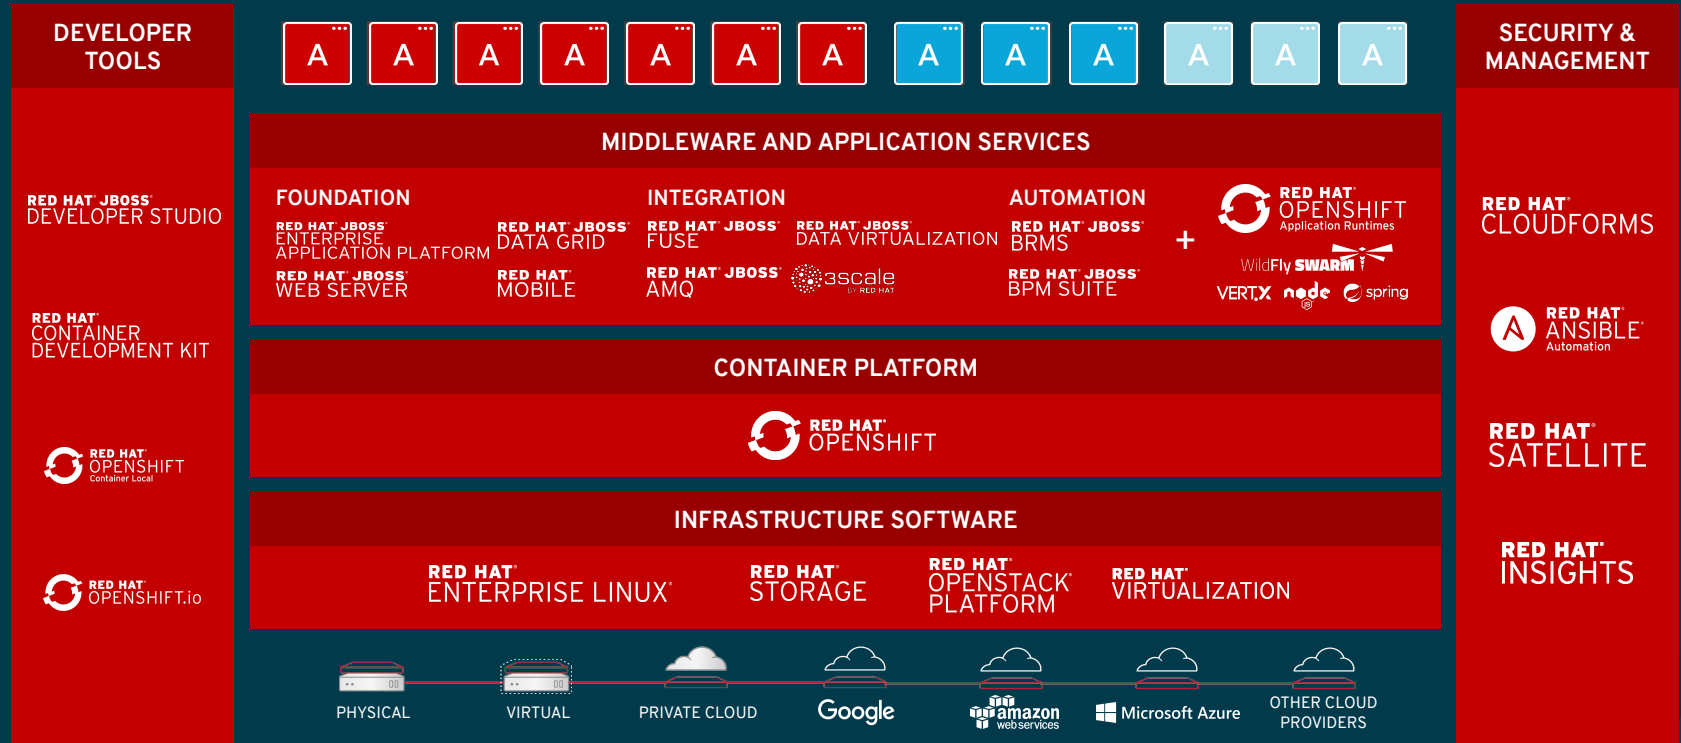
DEVELOPER TOOLS

RED HAT JBOSS DEVELOPER STUDIO

RED HAT CONTAINER DEVELOPMENT KIT

RED HAT OPENSHIFT Container Local

RED HAT OPENSHIFT.io

A A A A A A A A A A A A A

MIDDLEWARE AND APPLICATION SERVICES

FOUNDATION

RED HAT JBOSS ENTERPRISE APPLICATION PLATFORM

RED HAT JBOSS DATA GRID

RED HAT JBOSS WEB SERVER

RED HAT MOBILE

INTEGRATION

RED HAT JBOSS FUSE

RED HAT JBOSS DATA VIRTUALIZATION

RED HAT JBOSS AMQ

3scale BY RED HAT

AUTOMATION

RED HAT JBOSS BRMS

RED HAT JBOSS BPM SUITE

+

RED HAT OPENSHIFT Application Runtimes

WildFly SWARM

VERT.X node spring

CONTAINER PLATFORM

RED HAT OPENSHIFT

INFRASTRUCTURE SOFTWARE

RED HAT ENTERPRISE LINUX

RED HAT STORAGE

RED HAT OPENSTACK PLATFORM

RED HAT VIRTUALIZATION

PHYSICAL

VIRTUAL

PRIVATE CLOUD

Google

amazon web services

Microsoft Azure

OTHER CLOUD PROVIDERS

SECURITY & MANAGEMENT

RED HAT CLOUDFORMS

RED HAT ANSIBLE Automation

RED HAT SATELLITE

RED HAT INSIGHTS